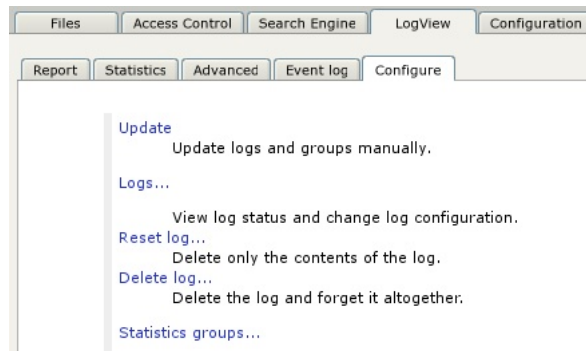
Files | Access Control | Search Engine | LogView | Configuration

Report | Statistics | Advanced | Event log | Configure

Update
Update logs and groups manually.

Logs...

View log status and change log configuration.

Reset log...
Delete only the contents of the log.

Delete log...
Delete the log and forget it altogether.

Statistics groups...